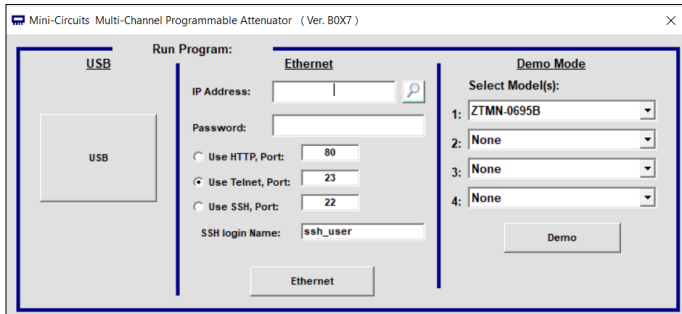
Mini-Circuits Multi-Channel Programmable Attenuator ( Ver. B0X7 )

×

Run Program:

USB

USB

Ethernet

IP Address:

Password:

Use HTTP, Port: 80

Use Telnet, Port: 23

Use SSH, Port: 22

SSH login Name: ssh_user

Ethernet

Demo Mode

Select Model(s):

1: ZTMN-0695B

2: None

3: None

4: None

Demo